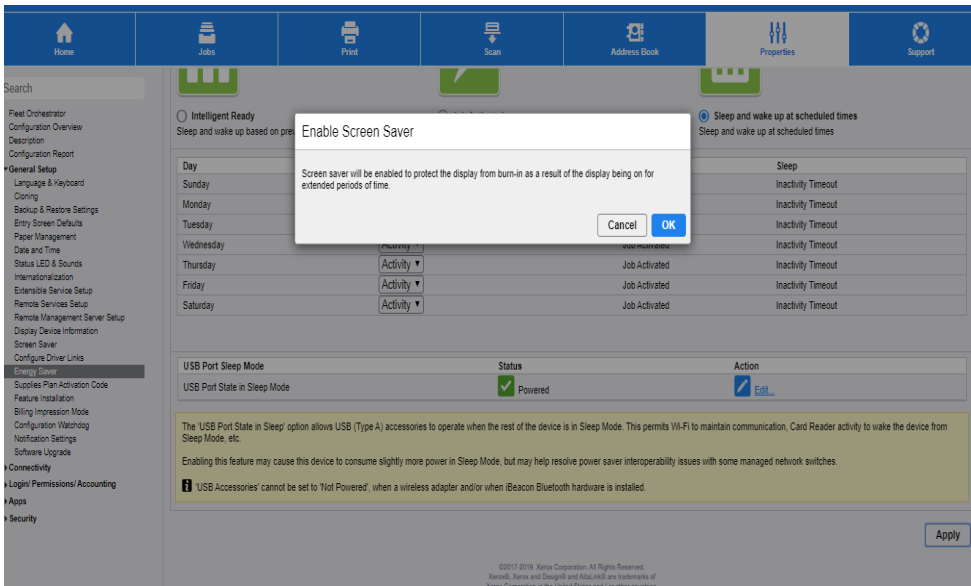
Home Jobs Print Scan Address Book Properties Support

Search

Fleet Orchestrator
Configuration Overview
Description
Configuration Report
General Setup
Language & Keyboard
Cloning
Backup & Restore Settings
Entry Screen Defaults
Paper Management
Date and Time
Status LED & Sounds
Internationalization
Extensible Service Setup
Remote Services Setup
Remote Management Server Setup
Display Device Information
Screen Saver
Configure Driver Links
Energy Saver
Supplies Plan Activation Code
Feature Installation
Billing Impression Mode
Configuration Watchdog
Notification Settings
Software Upgrade
Connectivity
Login/ Permissions/ Accounting
Apps
Security

Intelligent Ready
Sleep and wake up based on prev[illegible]

Sleep and wake up at scheduled times
Sleep and wake up at scheduled times

Enable Screen Saver

Screen saver will be enabled to protect the display from burn-in as a result of the display being on for extended periods of time.

Cancel OK

| Day | | | Sleep |
|---|---|---|---|
| Sunday | | | Inactivity Timeout |
| Monday | | | Inactivity Timeout |
| Tuesday | | | Inactivity Timeout |
| Wednesday | Activity | Job Activated | Inactivity Timeout |
| Thursday | Activity | Job Activated | Inactivity Timeout |
| Friday | Activity | Job Activated | Inactivity Timeout |
| Saturday | Activity | Job Activated | Inactivity Timeout |

| USB Port Sleep Mode | Status | Action |
|---|---|---|
| USB Port State in Sleep Mode | Powered | Edit... |

The 'USB Port State in Sleep' option allows USB (Type A) accessories to operate when the rest of the device is in Sleep Mode. This permits Wi-Fi to maintain communication, Card Reader activity to wake the device from Sleep Mode, etc.

Enabling this feature may cause this device to consume slightly more power in Sleep Mode, but may help resolve power saver interoperability issues with some managed network switches.

'USB Accessories' cannot be set to 'Not Powered', when a wireless adapter and/or when iBeacon Bluetooth hardware is installed.

Apply

©2017-2019 Xerox Corporation. All Rights Reserved.
Xerox®, Xerox and Design® and AltaLink® are trademarks of
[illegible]